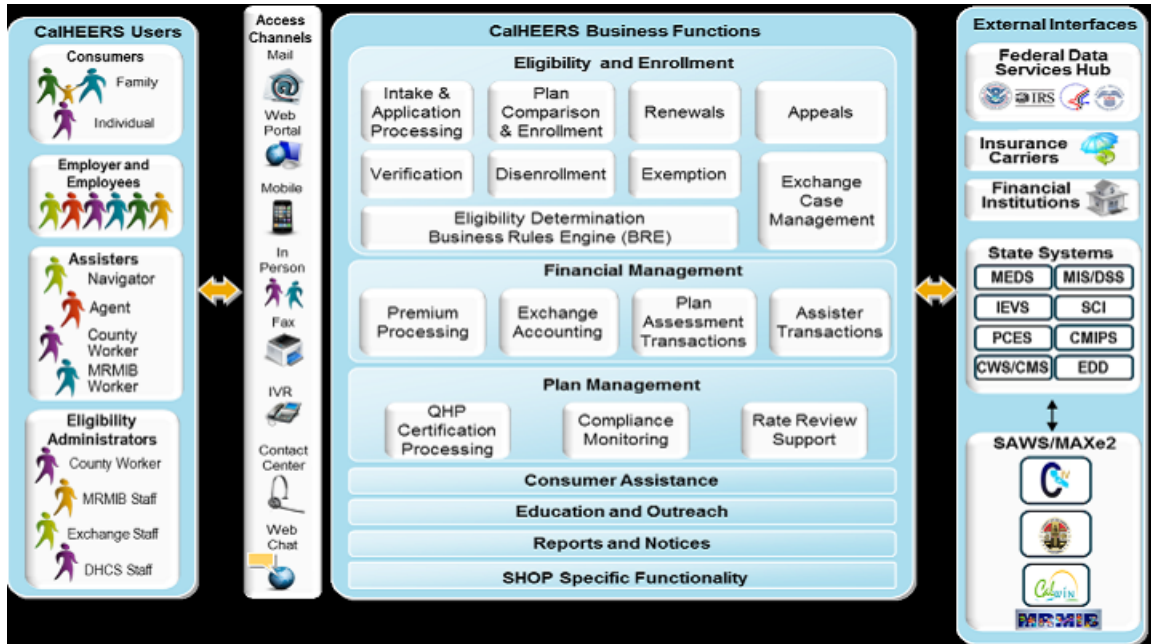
CalHEERS Users

Consumers
Family
Individual

Employer and Employees

Assisters
Navigator
Agent
County Worker
MRMIB Worker

Eligibility Administrators
County Worker
MRMIB Staff
Exchange Staff
DHCS Staff

Access Channels
Mail
Web Portal
Mobile
In Person
Fax
IVR
Contact Center
Web Chat

CalHEERS Business Functions

Eligibility and Enrollment
Intake & Application Processing
Plan Comparison & Enrollment
Renewals
Appeals
Verification
Disenrollment
Exemption
Exchange Case Management
Eligibility Determination Business Rules Engine (BRE)

Financial Management
Premium Processing
Exchange Accounting
Plan Assessment Transactions
Assister Transactions

Plan Management
QHP Certification Processing
Compliance Monitoring
Rate Review Support

Consumer Assistance
Education and Outreach
Reports and Notices
SHOP Specific Functionality

External Interfaces
Federal Data Services Hub
IRS
Insurance Carriers
Financial Institutions
State Systems
MEDS
MIS/DSS
IEVS
SCI
PCES
CMIPS
CWS/CMS
EDD
SAWS/MAXe2
CalWIN
MRMIB